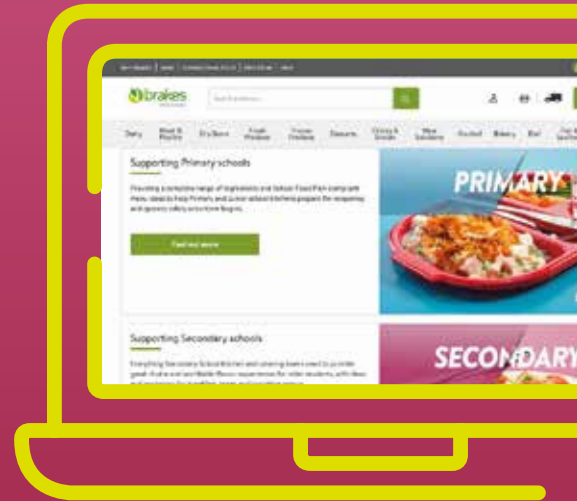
brakes

Dairy | Meat & Poultry | Dry Store | Fresh Produce | Frozen Produce | Desserts | Drinks & Snacks | Meal Solutions | Alcohol | Bakery

Supporting Primary schools

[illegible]

Find out more

PRIMARY

Supporting Secondary schools

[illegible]

SECONDARY